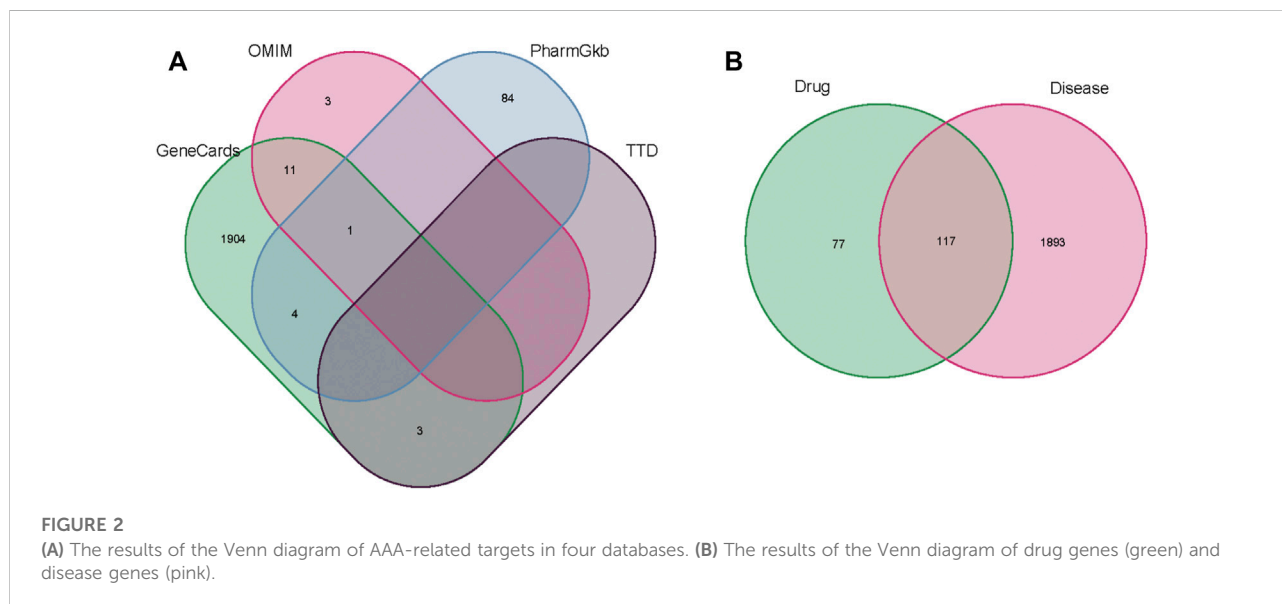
A

OMIM

PharmGkb

GeneCards

TTD

3

84

11

1904

1

4

3

B

Drug

Disease

77

117

1893

FIGURE 2
(A) The results of the Venn diagram of AAA-related targets in four databases. (B) The results of the Venn diagram of drug genes (green) and disease genes (pink).